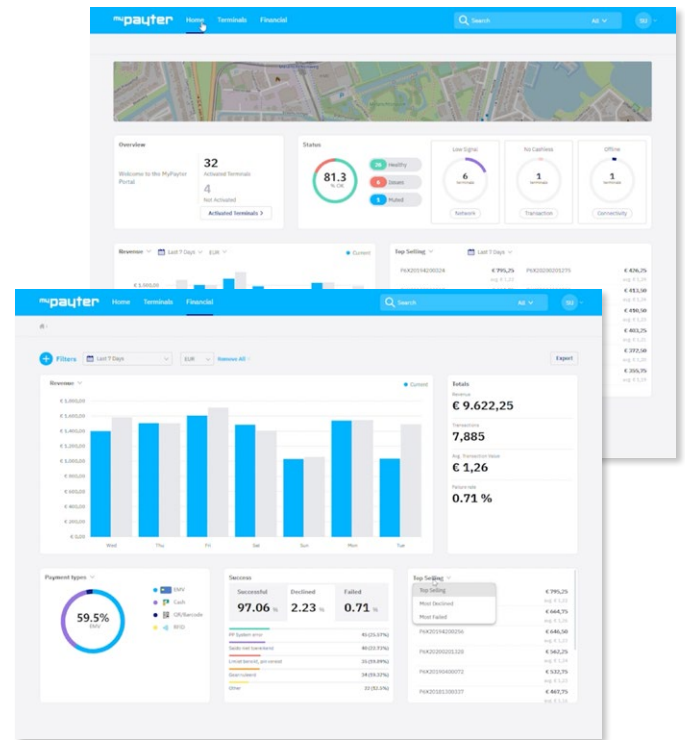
MyPayter Home Terminals Financial

Search All SU

Overview

Welcome to the MyPayter Portal

32
Activated Terminals

4
Not Activated

Activated terminals >

Status

81.3
% OK

39 Healthy
4 Issues
1 Muted

Low Signal
6
Terminals
Network

No Cashless
1
Terminals
Transaction

Offline
1
Terminals
Connectivity

Revenue Last 7 Days EUR Current

€ 1,000,00

Top Selling Last 7 Days

PK#20194200024 € 795,25
PK#20200205275 € 476,75
€ 13,50
€ 498,50
€ 403,25
€ 372,50
€ 355,75

MyPayter Home Terminals Financial

Search All SU

Filters Last 7 Days EUR Remove All

Export

Revenue Current

€ 1.600,00
€ 1.400,00
€ 1.200,00
€ 1.000,00
€ 800,00
€ 600,00
€ 400,00
€ 200,00
€ 0,00

Wed Thu Fri Sat Sun Mon Tue

Totals

Revenue
€ 9.622,25

Transactions
7,885

Avg. Transaction Value
€ 1,26

Failure rate
0.71 %

Payment types

59.5%
EMV

EMV
Cash
QR/Barcode
RFID

Success

Successful
97.06 %

Declined
2.23 %

Failed
0.71 %

PP System error 40 (25.37%)
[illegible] 40 (25.37%)
Limit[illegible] 35 (19.09%)
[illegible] 28 (19.50%)
Other 22 (12.50%)

Top Selling

Top Selling
Most Declined
Most Failed

€ 795,25
€ 664,75
PK#20194200256 € 646,50
PK#20200205328 € 562,25
PK#20200000072 € 522,75
PK#20201200037 € 467,75